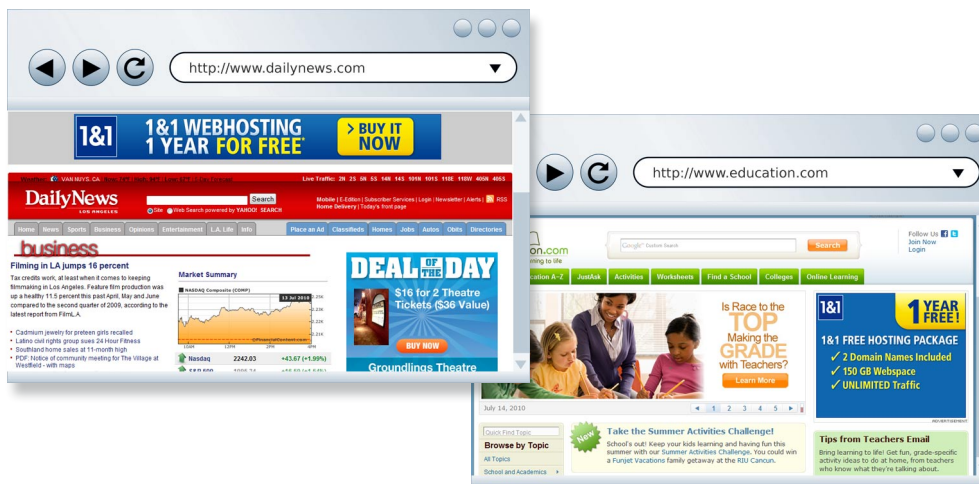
http://www.dailynews.com

1&1 1&1 WEBHOSTING 1 YEAR FOR FREE* > BUY IT NOW

Live Traffic: 2N 2S 5N 5S 14N 14S 101N 101S 110E 110W 405N 405S

DailyNews LOS ANGELES

Search

Site Web Search powered by YAHOO! SEARCH

Mobile | E-Edition | Subscriber Services | Login | Newsletter | Alerts | RSS Home Delivery | Today's front page

Home News Sports Business Opinions Entertainment L.A. Life Info Place an Ad Classifieds Homes Jobs Autos Obits Directories

business

Filming in LA jumps 16 percent

Tax credits work, at least when it comes to keeping filmmaking in Los Angeles. Feature film production was up a healthy 11.5 percent this past April, May and June compared to the second quarter of 2009, according to the latest report from FilmLA.

• Cadmium jewelry for preteen girls recalled
• Latino civil rights group sues 24 Hour Fitness
• Southland home sales at 11-month high
• PDF: Notice of community meeting for The Village at Westfield - with maps

Market Summary

NASDAQ Composite (COMP)

13 Jul 2010

Nasdaq 2242.03 +43.67 (+1.99%)

DEAL OF THE DAY

$16 for 2 Theatre Tickets ($36 Value)

BUY NOW

Groundlings Theatre

http://www.education.com

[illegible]on.com
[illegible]ning to life

Google Custom Search

Search

Follow Us
Join Now
Login

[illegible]cation A-Z JustAsk Activities Worksheets Find a School Colleges Online Learning

Is Race to the TOP Making the GRADE with Teachers?

Learn More

July 14, 2010

1 2 3 4 5

1&1 1 YEAR FREE!

1&1 FREE HOSTING PACKAGE
✓ 2 Domain Names Included
✓ 150 GB Webspace
✓ UNLIMITED Traffic

ADVERTISEMENT

Quick Find Topic

Browse by Topic

All Topics

School and Academics

New

Take the Summer Activities Challenge!

School's out! Keep your kids learning and having fun this summer with our Summer Activities Challenge. You could win a Funjet Vacations family getaway at the RIU Cancun.

Tips from Teachers Email

Bring learning to life! Get fun, grade-specific activity ideas to do at home, from teachers who know what they're talking about.